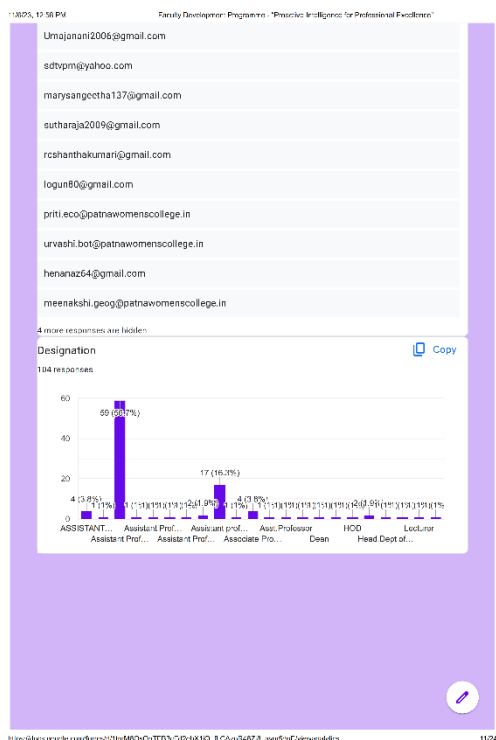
1/8/23, 12:56 PM Faculty Development Programme - "Proactive Intelligence for Professional Excellence"

Umajanani2006@gmail.com

sdtvpm@yahoo.com

marysangeetha137@gmail.com

sutharaja2009@gmail.com

rcshanthakumari@gmail.com

logun80@gmail.com

priti.eco@patnawomenscollege.in

urvashi.bot@patnawomenscollege.in

henanaz64@gmail.com

meenakshi.geog@patnawomenscollege.in

4 more responses are hidden

Designation

Copy

104 responses

60
40
20
0

59 (56.7%)

17 (16.3%)

4 (3.8%)

4 (3.8%)

1 (1%)

2 (1.9%)

2 (1.9%)

ASSISTANT... Assistant Prof... Assistant Prof... Assistant Prof... Assistant prof... Associate Pro... Asst.Professor Dean HOD Head Dept of... Lecturer

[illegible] 11/24